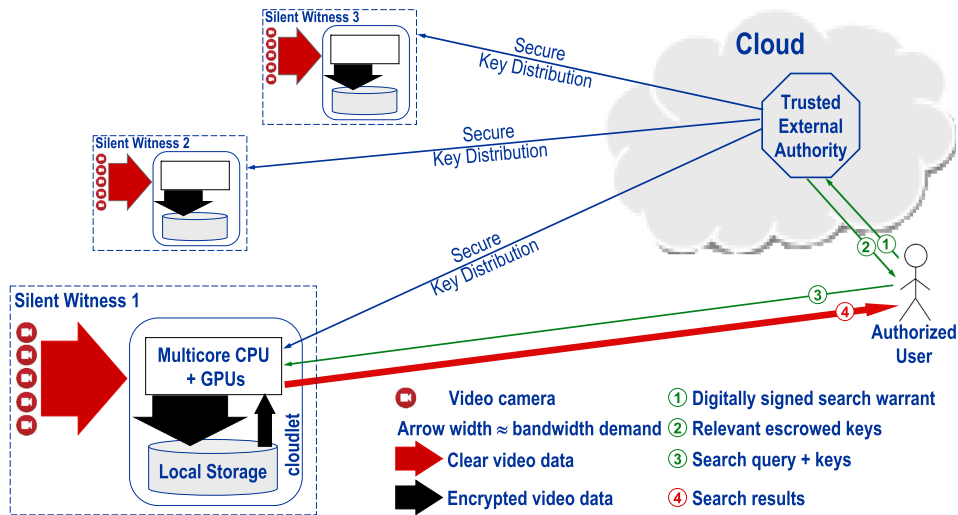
Silent Witness 3

Secure Key Distribution

Cloud

Trusted External Authority

Silent Witness 2

Secure Key Distribution

Secure Key Distribution

1

2

Silent Witness 1

3

4

Authorized User

Multicore CPU + GPUs

Local Storage

cloudlet

Video camera

Arrow width ≈ bandwidth demand

Clear video data

Encrypted video data

1 Digitally signed search warrant

2 Relevant escrowed keys

3 Search query + keys

4 Search results